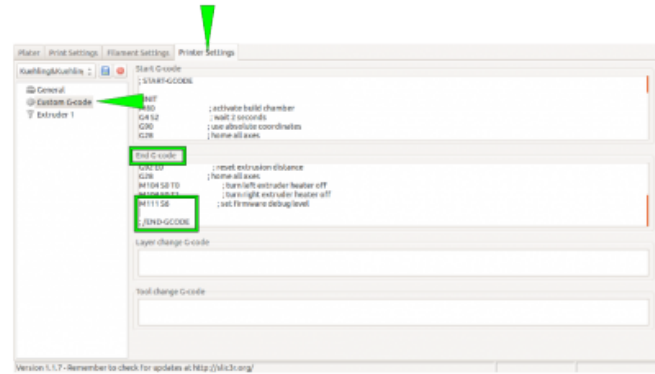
Plater | Print Settings | Filament Settings | Printer Settings

Kuehling&Kuehlin

General
Custom G-code
Extruder 1

Start G-code
; START-GCODE

INIT
M80 ; activate build chamber
G4 S2 ; wait 2 seconds
G90 ; use absolute coordinates
G28 ; home all axes

End G-code
G92 E0 ; reset extrusion distance
G28 ; home all axes
M104 S0 T0 ; turn left extruder heater off
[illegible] ; turn right extruder heater off
M111 S6 ; set firmware debug level

; /END-GCODE

Layer change G-code

Tool change G-code

Version 1.1.7 - Remember to check for updates at http://slic3r.org/